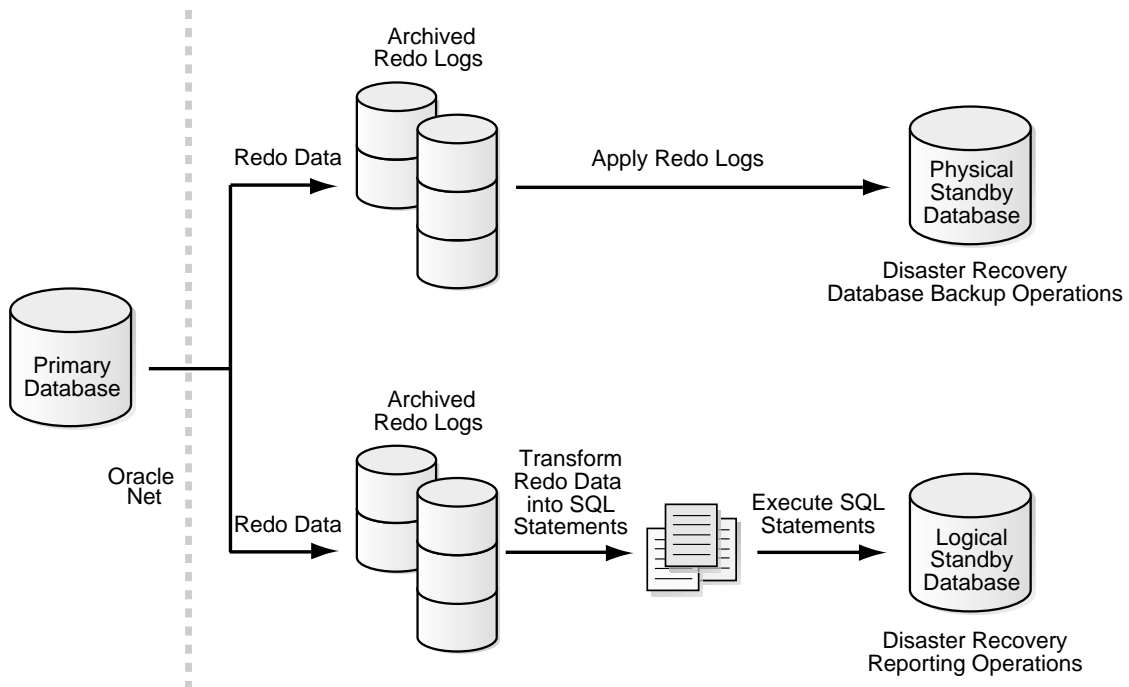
Archived Redo Logs

Redo Data

Apply Redo Logs

Physical Standby Database

Disaster Recovery Database Backup Operations

Primary Database

Archived Redo Logs

Oracle Net

Transform Redo Data into SQL Statements

Execute SQL Statements

Redo Data

Logical Standby Database

Disaster Recovery Reporting Operations